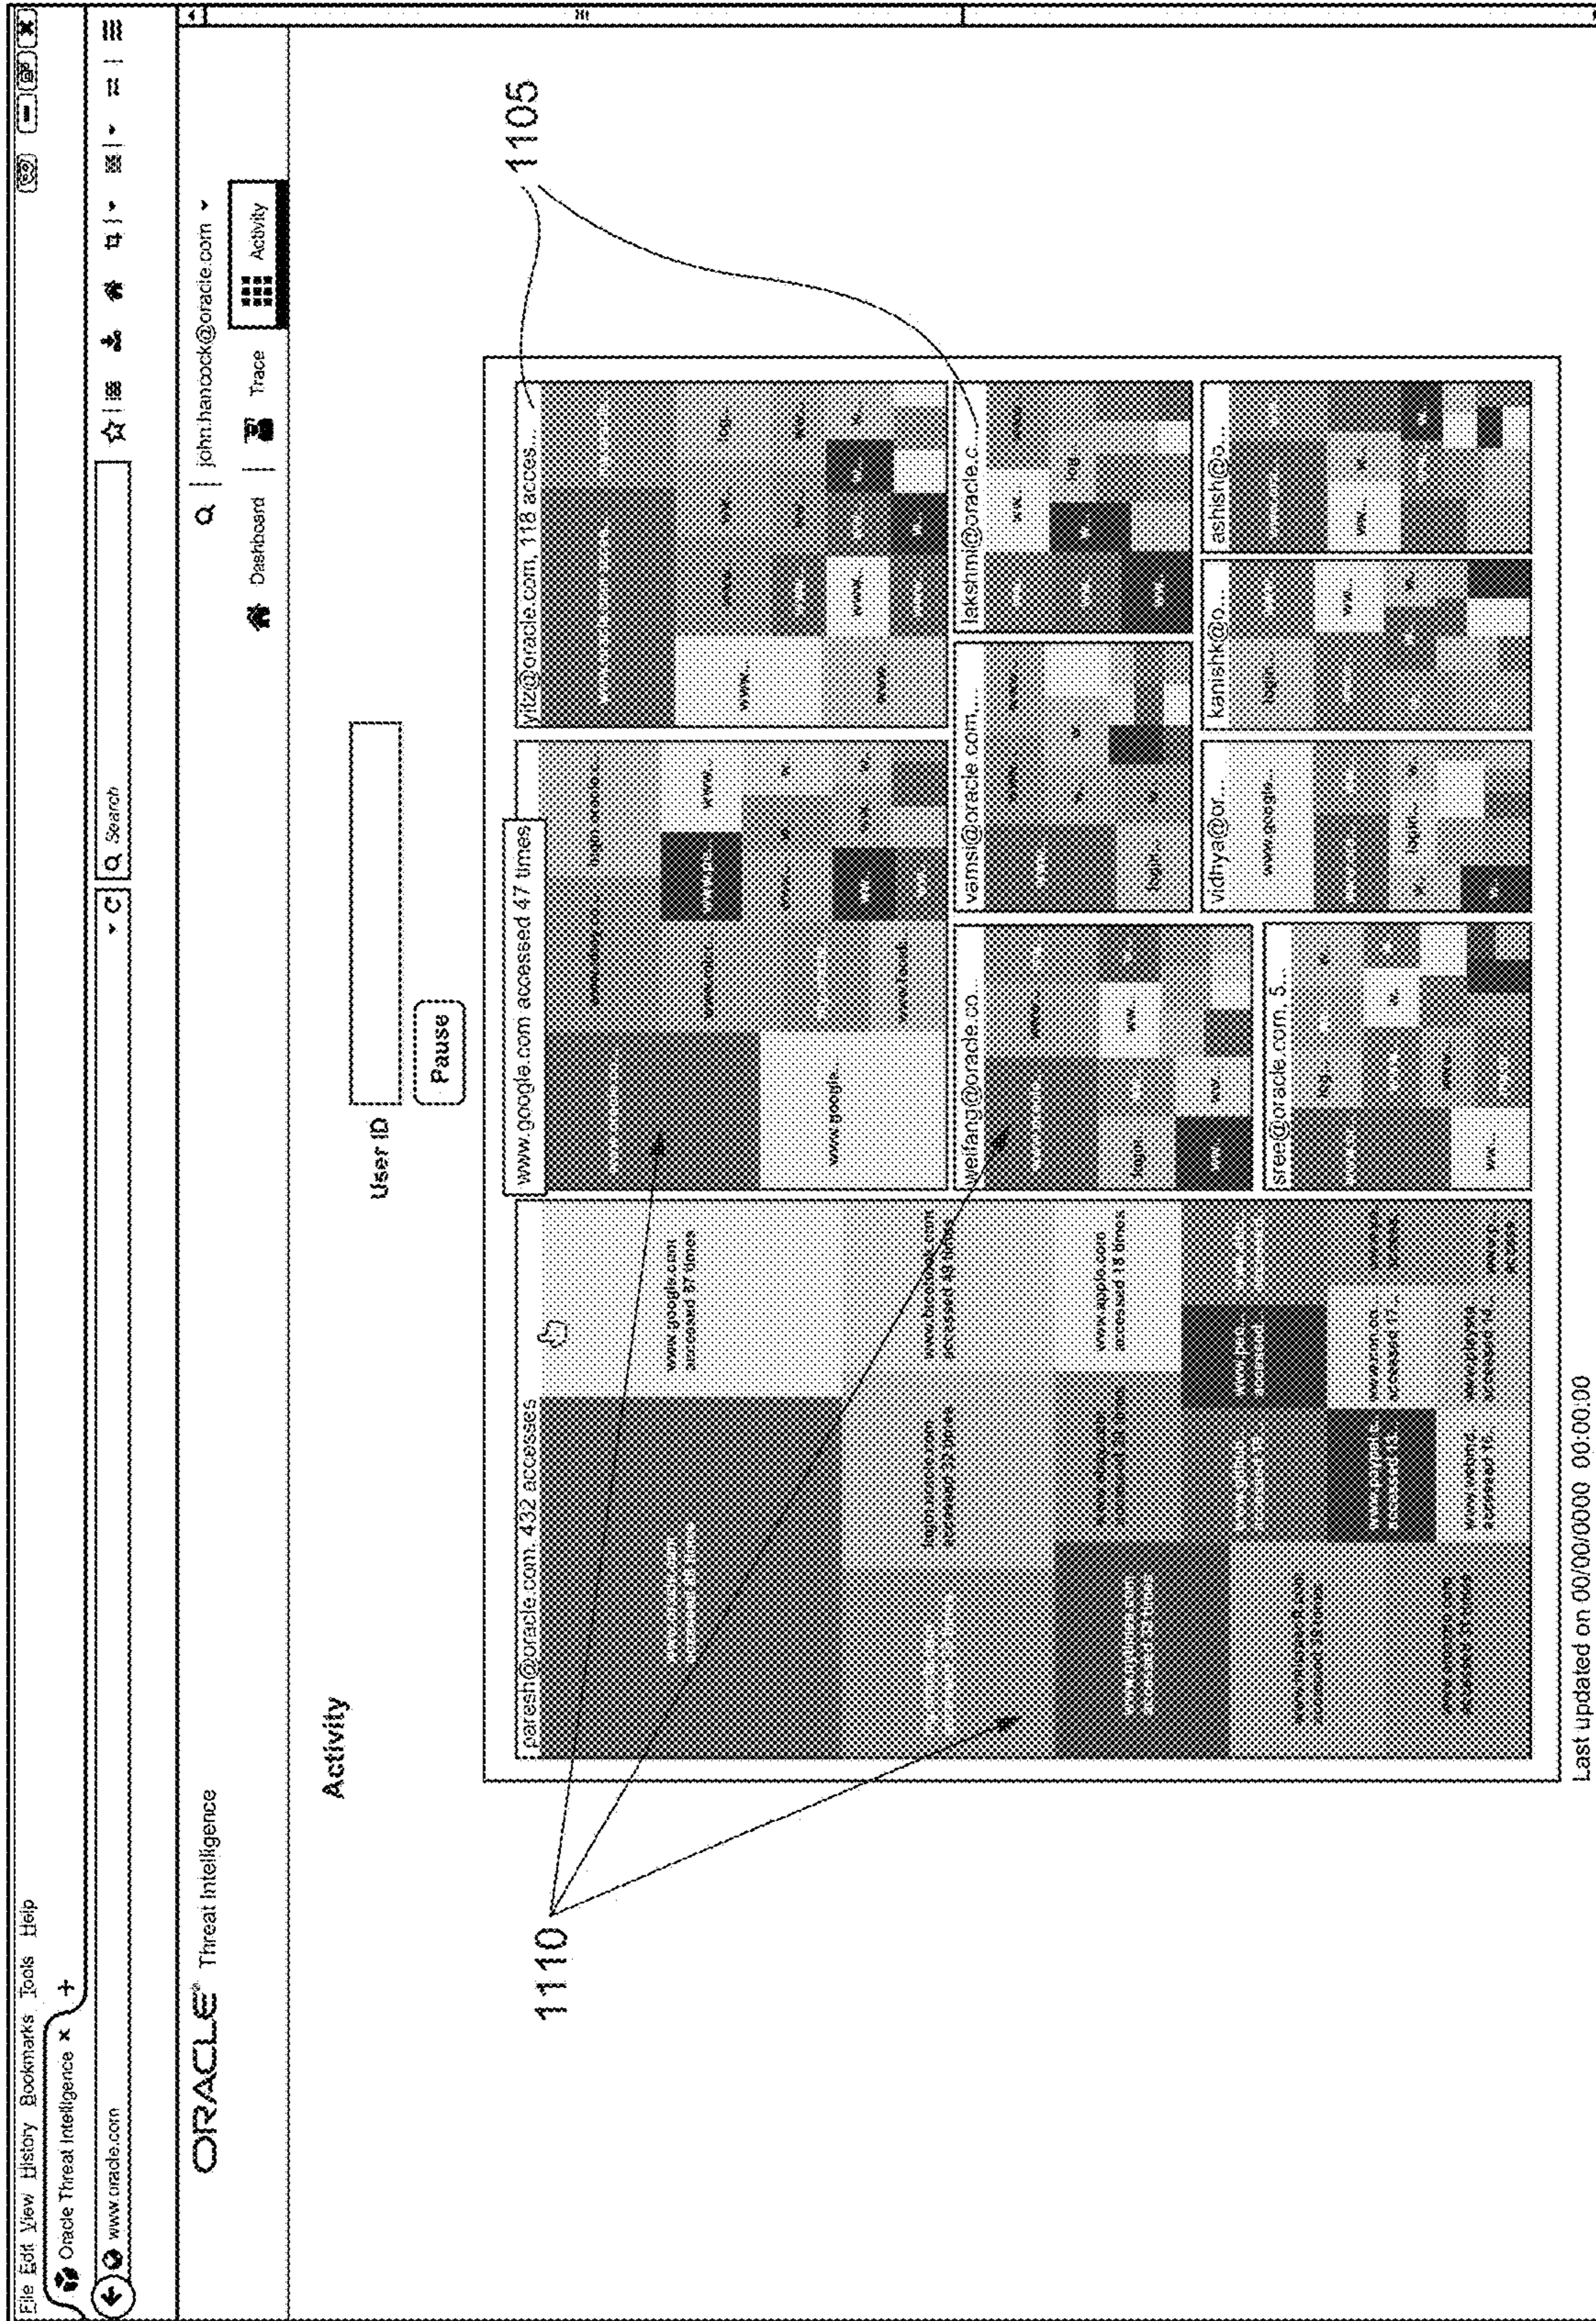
File Edit View History Bookmarks Tools Help

Oracle Threat Intelligence ×  +

www.oracle.com

Search

ORACLE® Threat Intelligence

john.hancock@oracle.com

Dashboard | Trace | Activity

Activity

User ID

Pause

www.google.com accessed 47 times

paresh@oracle.com, 432 accesses

www.google.com accessed 87 times

login.oracle.com accessed 38 times

www.facebook.com accessed 48 times

www.apple.com accessed 18 times

www.paypal.c... accessed 13...

www.cnn.co... accessed 17...

www.imdb... accessed 16...

www.playsta... accessed 14...

yitz@oracle.com, 118 acces...

www.google...

login.oracle.c...

www.ebay.co...

www.foods...

lakshmi@oracle.c...

login

vamsi@oracle.com,...

login...

weifang@oracle.co...

login...

sree@oracle.com, 5...

login...

vidhya@or...

www.google...

login...

kanishk@o...

login...

ashish@o...

1105

1110

Last updated on 00/00/0000 00:00:00